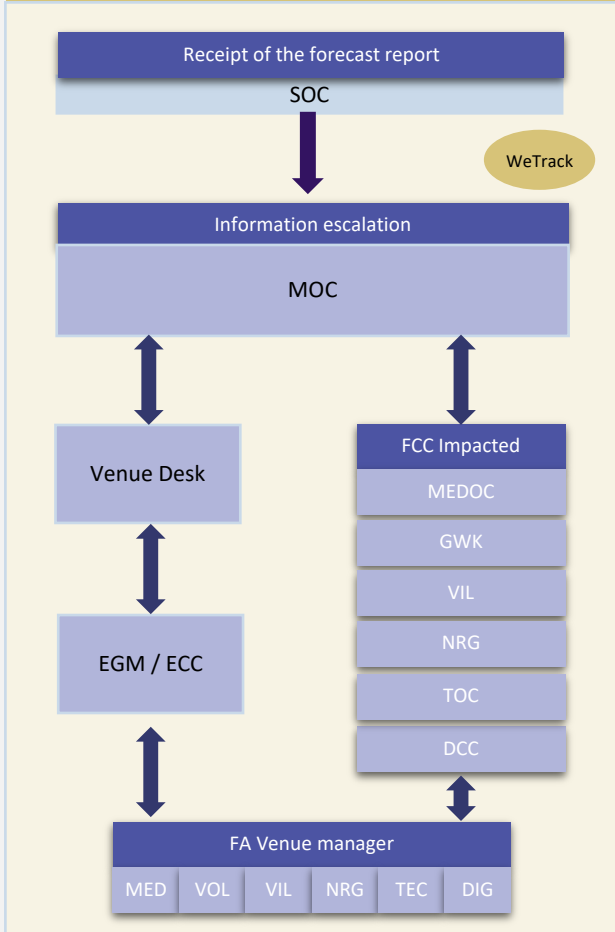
Receipt of the forecast report

SOC

WeTrack

Information escalation

MOC

Venue Desk

EGM / ECC

FCC Impacted

MEDOC

GWK

VIL

NRG

TOC

DCC

FA Venue manager

| MED | VOL | VIL | NRG | TEC | DIG |
|---|---|---|---|---|---|